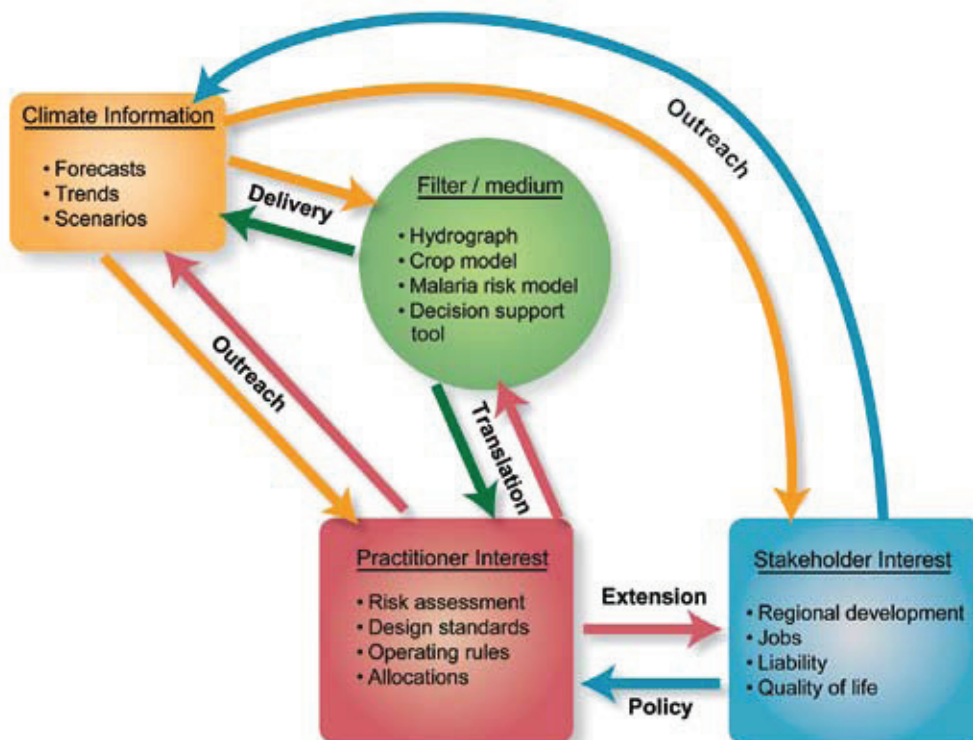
Climate Information

• Forecasts
• Trends
• Scenarios

Outreach

Delivery

Filter / medium

• Hydrograph
• Crop model
• Malaria risk model
• Decision support tool

Outreach

Translation

Practitioner Interest

• Risk assessment
• Design standards
• Operating rules
• Allocations

Extension

Policy

Stakeholder Interest

• Regional development
• Jobs
• Liability
• Quality of life